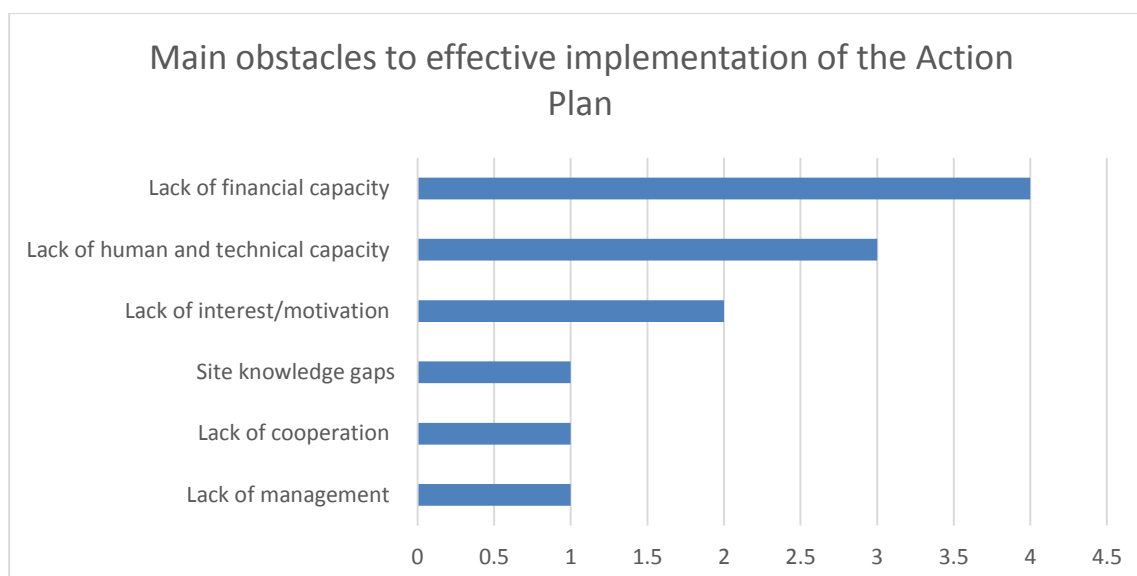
Main obstacles to effective implementation of the Action Plan

Lack of financial capacity
Lack of human and technical capacity
Lack of interest/motivation
Site knowledge gaps
Lack of cooperation
Lack of management

0 0.5 1 1.5 2 2.5 3 3.5 4 4.5